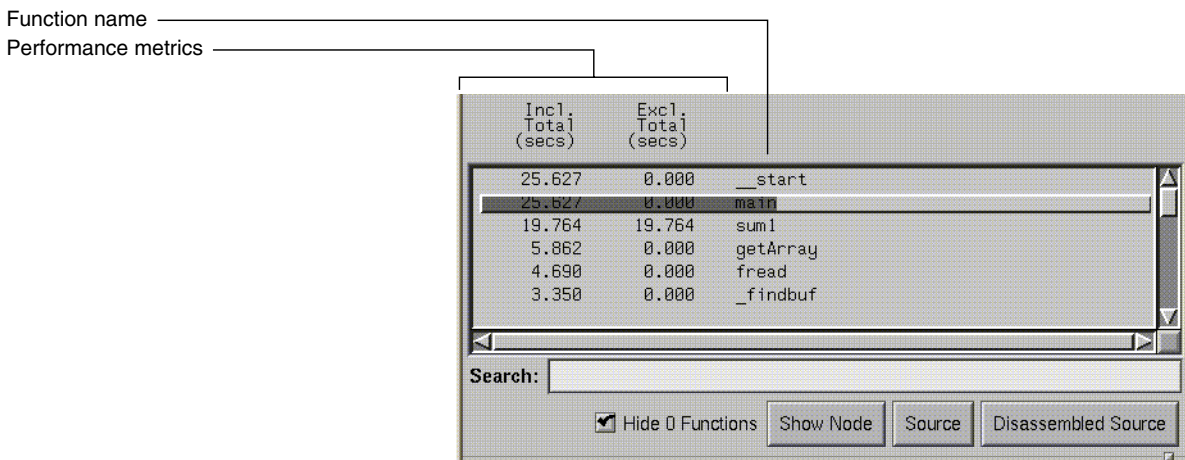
Function name
Performance metrics

| Incl. Total (secs) | Excl. Total (secs) | |
|---|---|---|
| 25.627 | 0.000 | __start |
| 25.627 | 0.000 | main |
| 19.764 | 19.764 | sum1 |
| 5.862 | 0.000 | getArray |
| 4.690 | 0.000 | fread |
| 3.350 | 0.000 | _findbuf |

Search:

Hide 0 Functions Show Node Source Disassembled Source